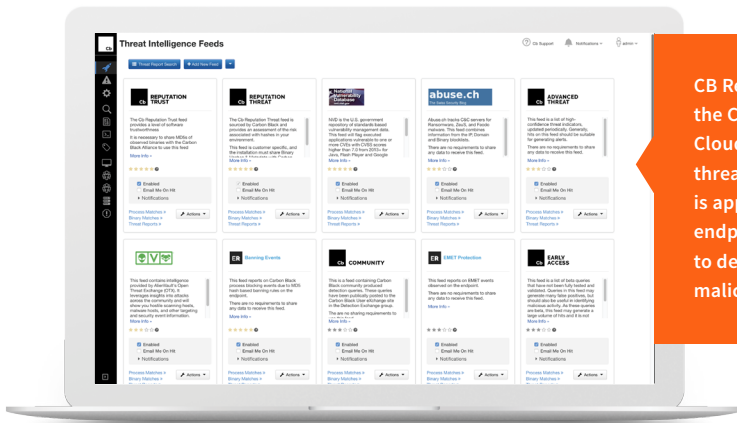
Cb Threat Intelligence Feeds

Cb Support Notifications admin

Threat Report Search + Add New Feed

Cb REPUTATION TRUST

The Cb Reputation Trust feed provides a level of software trustworthiness

It is necessary to share MD5s of observed binaries with the Carbon Black Alliance to use this feed

More Info »

Enabled
Email Me On Hit
Notifications

Process Matches »
Binary Matches »
Threat Reports »
Actions

Cb REPUTATION THREAT

The Cb Reputation Threat feed is sourced by Carbon Black and provides an assessment of the risk associated with hashes in your environment.

This feed is customer specific, and the installation must share Binary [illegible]

More Info »

Enabled
Email Me On Hit
Notifications

Process Matches »
Binary Matches »
Threat Reports »
Actions

National Vulnerability Database

NVD is the U.S. government repository of standards based vulnerability management data. This feed will flag executed applications vulnerable to one or more CVEs with CVSS scores higher than 7.0 from 2013+ for Java, Flash Player and Google

More Info »

Enabled
Email Me On Hit
Notifications

Process Matches »
Binary Matches »
Threat Reports »
Actions

abuse.ch
The Swiss Security Blog

Abuse.ch tracks C&C servers for Ransomware, ZeuS, and Feodo malware. This feed combines information from the IP, Domain and Binary blocklists.

There are no requirements to share any data to receive this feed.

More Info »

Enabled
Email Me On Hit
Notifications

Process Matches »
Binary Matches »
Threat Reports »
Actions

Cb ADVANCED THREAT

This feed is a list of high-confidence threat indicators, updated periodically. Generally, hits on this feed should be evaluated as a high priority.

There are no requirements to share any data to receive this feed.

More Info »

Enabled
Email Me On Hit
Notifications

Process Matches »
Binary Matches »
Threat Reports »
Actions

OTX

This feed contains intelligence provided by AlienVault's Open Threat Exchange (OTX). It leverages insights into attacks across the community and will show you hostile scanning feeds, malware hosts, and other targeting and security event information.

More Info »

Enabled
Email Me On Hit
Notifications

Process Matches »
Binary Matches »
Actions

ER Banning Events

This feed reports on Carbon Black process blocking events due to MD5 hash based banning rules on the endpoint.

There are no requirements to share any data to receive this feed.

More Info »

Enabled
Email Me On Hit
Notifications

Process Matches »
Binary Matches »
Actions

Cb COMMUNITY

This is a feed containing Carbon Black community produced detection queries. These queries have been publicly posted to the Carbon Black User eXchange site in the Detection Exchange group.

The are no sharing requirements to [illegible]

More Info »

Enabled
Email Me On Hit
Notifications

Process Matches »
Binary Matches »
Actions

ER EMET Protection

This feed reports on EMET events detected on the endpoint.

There are no requirements to share any data to receive this feed.

More Info »

Enabled
Email Me On Hit
Notifications

Process Matches »
Binary Matches »
Actions

Cb EARLY ACCESS

This feed is a list of beta queries that have not been fully tested and validated. Queries in this feed may generate many false positives, but should also be useful in identifying malicious activity. As these queries are beta, this feed may generate a large volume of hits and it is not

More Info »

Enabled
Email Me On Hit
Notifications

Process Matches »
Binary Matches »
Actions

CB Re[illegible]
the C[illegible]
Cloud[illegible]
threa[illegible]
is app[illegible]
endp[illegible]
to de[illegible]
malic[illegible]